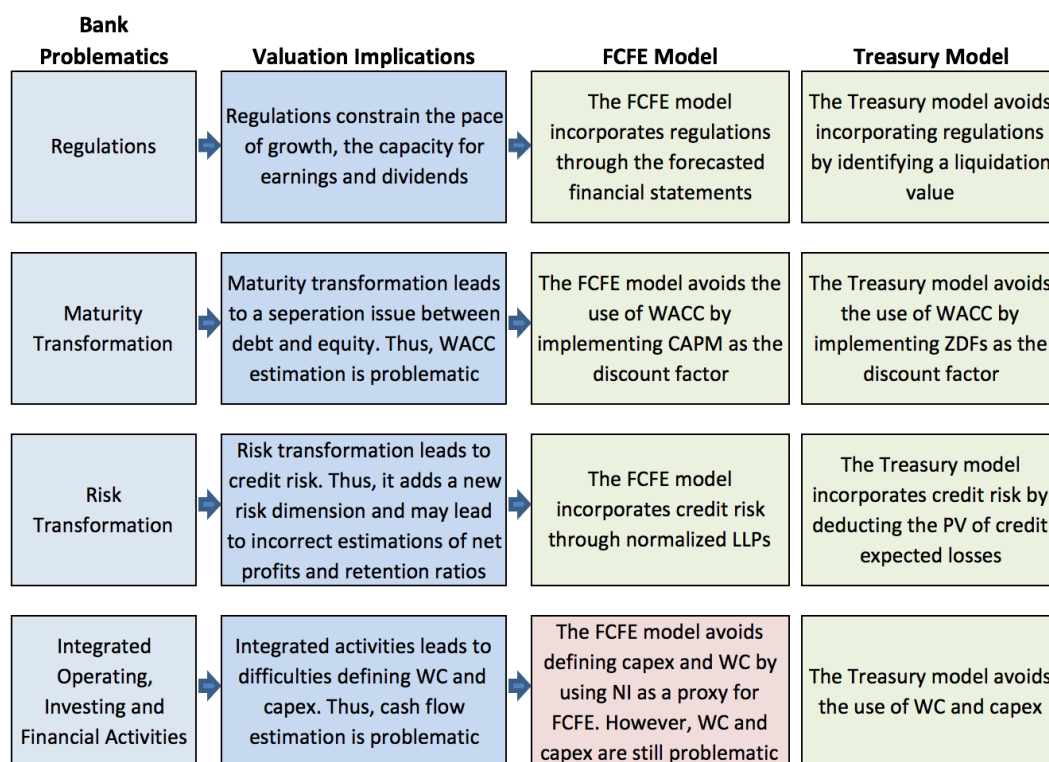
| Bank Problematics | Valuation Implications | FCFE Model | Treasury Model |
|---|---|---|---|
| Regulations | Regulations constrain the pace of growth, the capacity for earnings and dividends | The FCFE model incorporates regulations through the forecasted financial statements | The Treasury model avoids incorporating regulations by identifying a liquidation value |
| Maturity Transformation | Maturity transformation leads to a seperation issue between debt and equity. Thus, WACC estimation is problematic | The FCFE model avoids the use of WACC by implementing CAPM as the discount factor | The Treasury model avoids the use of WACC by implementing ZDFs as the discount factor |
| Risk Transformation | Risk transformation leads to credit risk. Thus, it adds a new risk dimension and may lead to incorrect estimations of net profits and retention ratios | The FCFE model incorporates credit risk through normalized LLPs | The Treasury model incorporates credit risk by deducting the PV of credit expected losses |
| Integrated Operating, Investing and Financial Activities | Integrated activities leads to difficulties defining WC and capex. Thus, cash flow estimation is problematic | The FCFE model avoids defining capex and WC by using NI as a proxy for FCFE. However, WC and capex are still problematic | The Treasury model avoids the use of WC and capex |